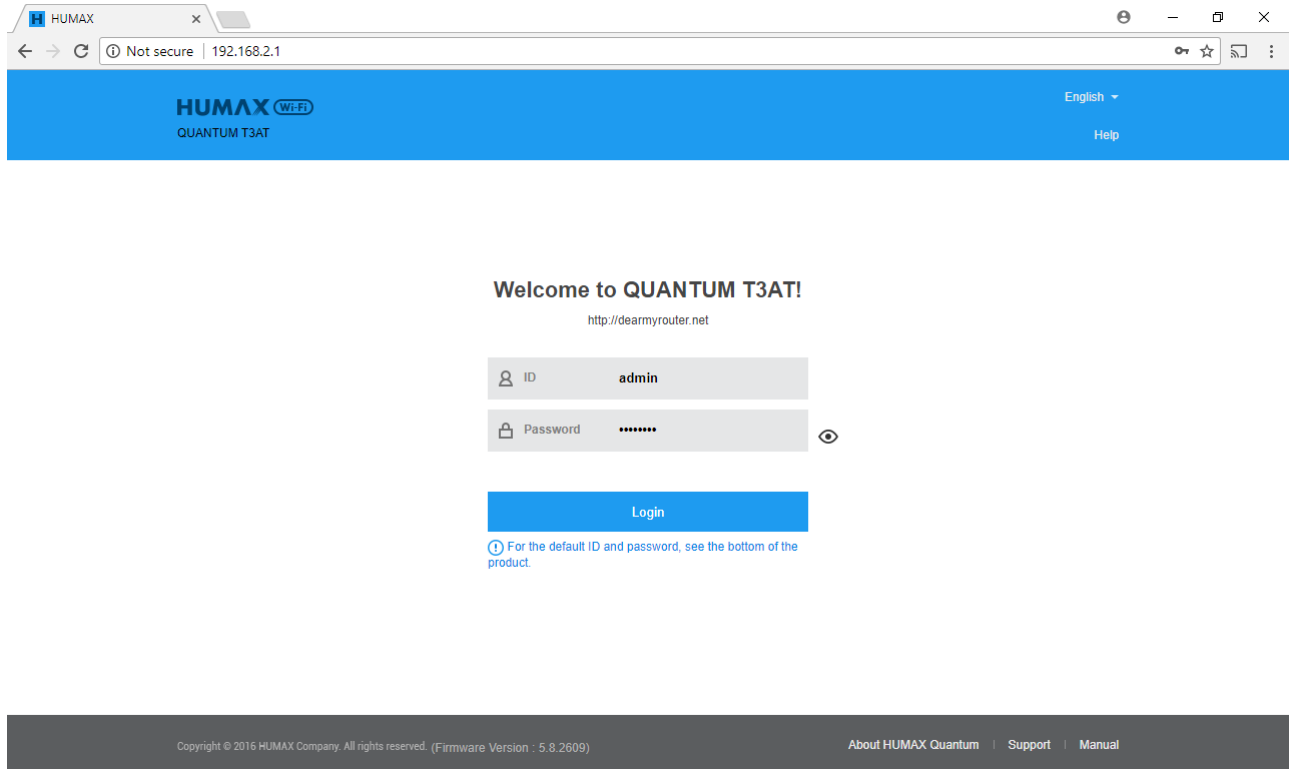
HUMAX

Not secure | 192.168.2.1

HUMAX Wi-Fi
QUANTUM T3AT

English
Help

Welcome to QUANTUM T3AT!

http://dearmyrouter.net

ID admin

Password ••••••••

Login

For the default ID and password, see the bottom of the product.

Copyright © 2016 HUMAX Company. All rights reserved. (Firmware Version : 5.8.2609)

About HUMAX Quantum | Support | Manual